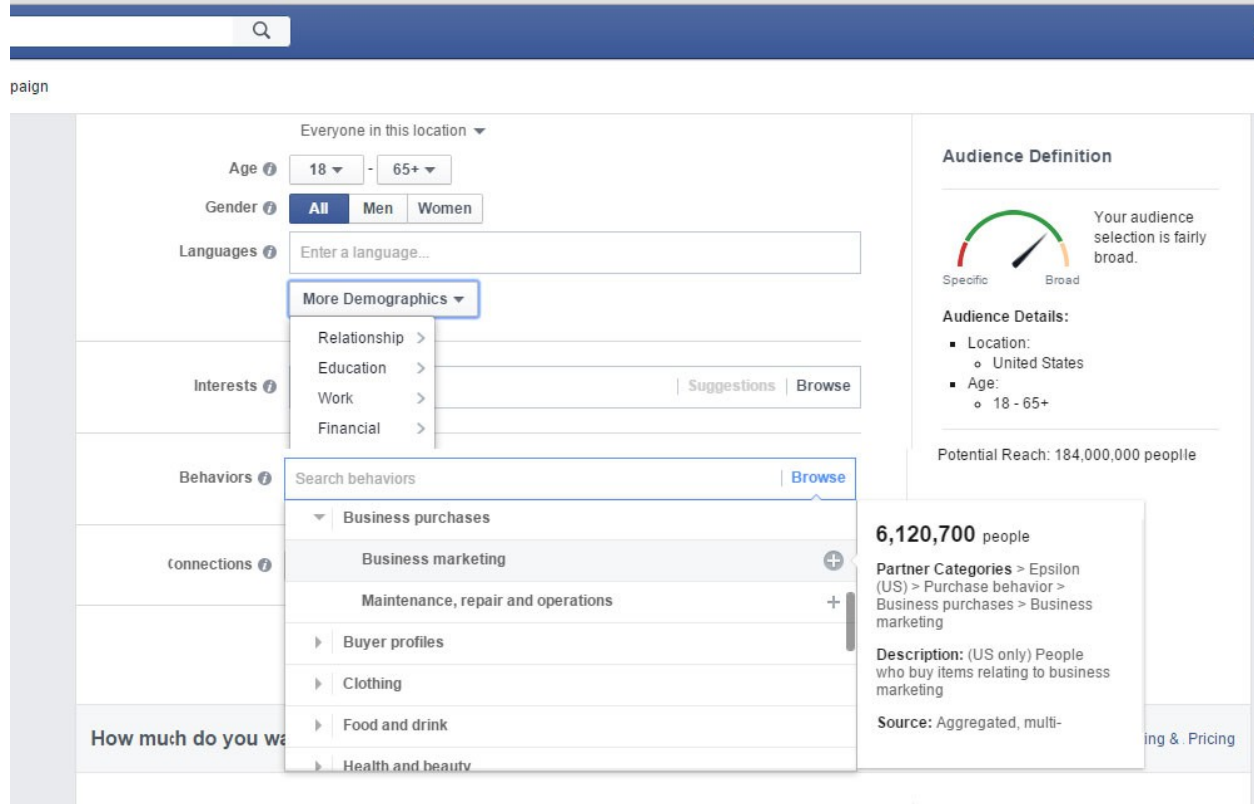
paign

Everyone in this location ▾

Age 18 ▾ - 65+ ▾

Gender All Men Women

Languages Enter a language...

More Demographics ▾

Relationship >
Education >
Work >
Financial >

Interests | Suggestions | Browse

Behaviors Search behaviors | Browse

Business purchases
Business marketing
Maintenance, repair and operations
Buyer profiles
Clothing
Food and drink
Health and beauty

Connections

How much do you wa

Audience Definition

Your audience selection is fairly broad.

Specific Broad

Audience Details:
- Location:
  - United States
- Age:
  - 18 - 65+

Potential Reach: 184,000,000 peoplle

6,120,700 people

Partner Categories > Epsilon (US) > Purchase behavior > Business purchases > Business marketing

Description: (US only) People who buy items relating to business marketing

Source: Aggregated, multi-

ing & . Pricing